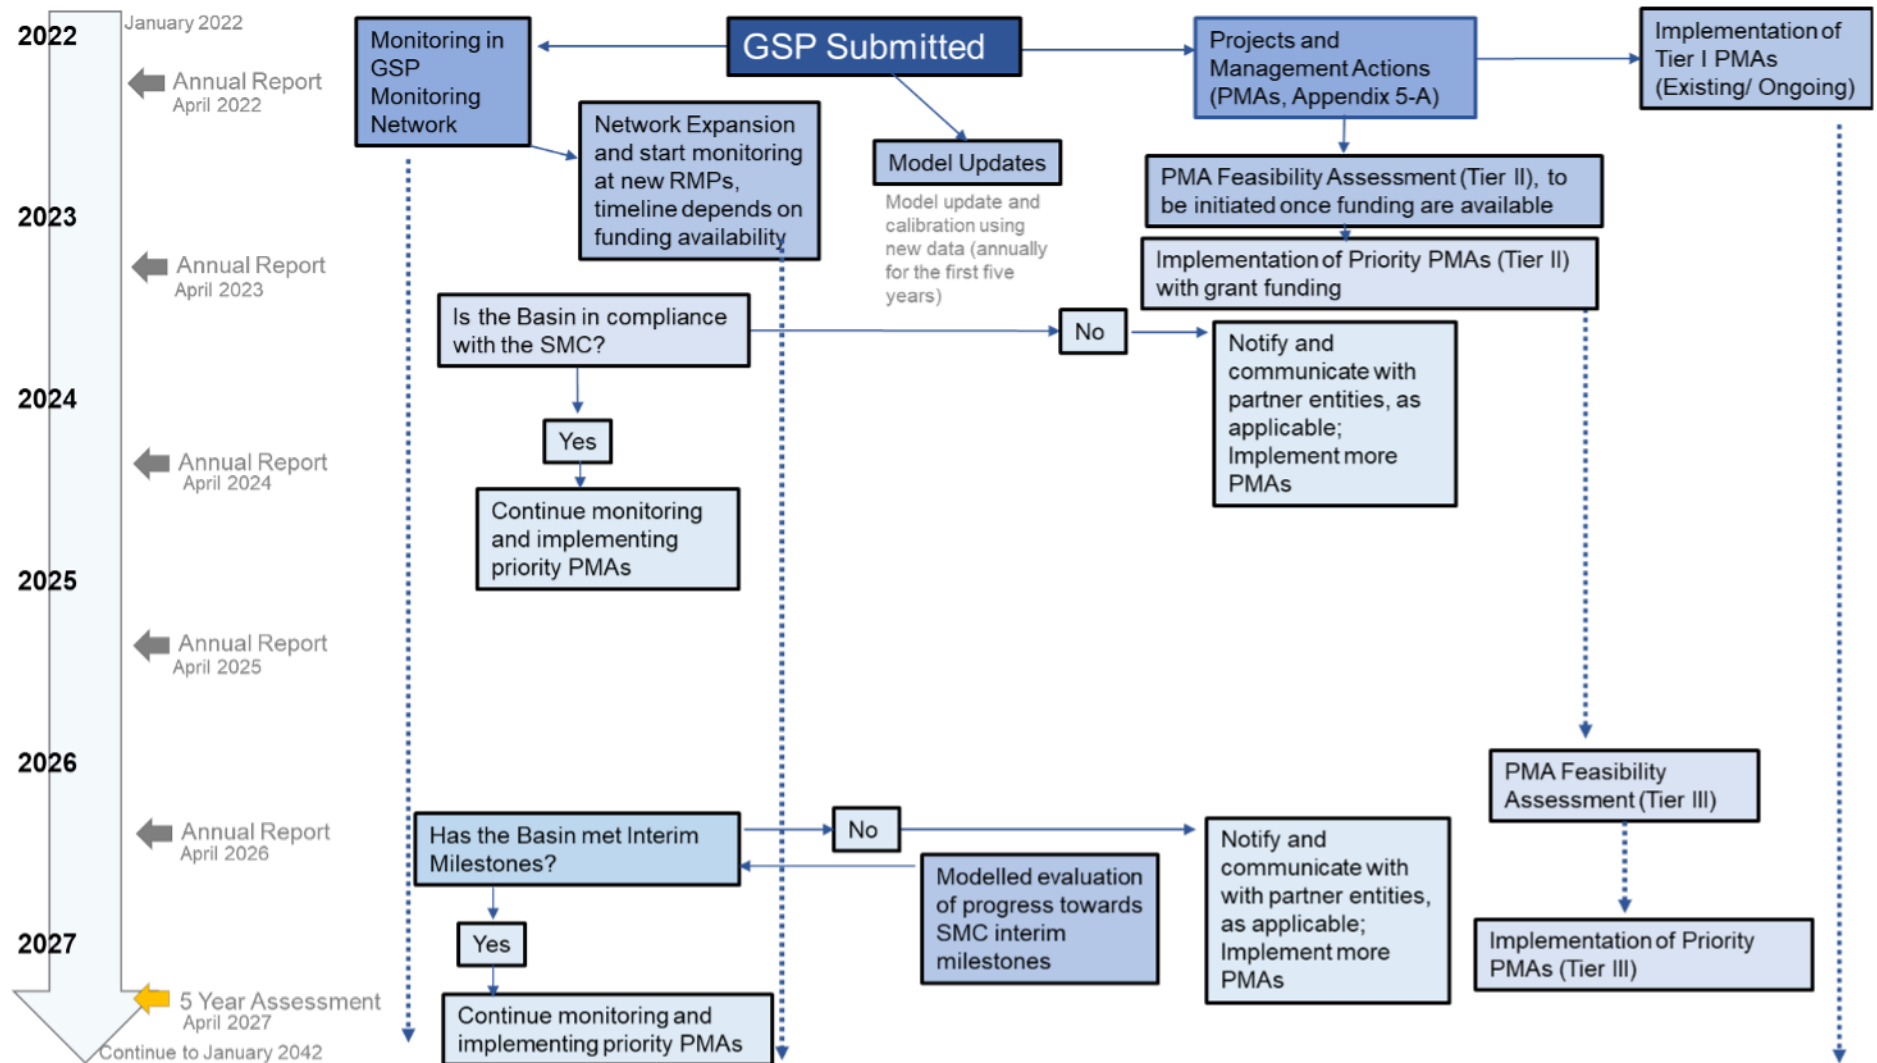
2022
January 2022
Annual Report
April 2022
2023
Annual Report
April 2023
2024
Annual Report
April 2024
2025
Annual Report
April 2025
2026
Annual Report
April 2026
2027
5 Year Assessment
April 2027
Continue to January 2042

Monitoring in GSP Monitoring Network

GSP Submitted

Projects and Management Actions (PMAs, Appendix 5-A)

Implementation of Tier I PMAs (Existing/ Ongoing)

Network Expansion and start monitoring at new RMPs, timeline depends on funding availability

Model Updates

Model update and calibration using new data (annually for the first five years)

PMA Feasibility Assessment (Tier II), to be initiated once funding are available

Implementation of Priority PMAs (Tier II) with grant funding

Is the Basin in compliance with the SMC?

No

Notify and communicate with partner entities, as applicable; Implement more PMAs

Yes

Continue monitoring and implementing priority PMAs

PMA Feasibility Assessment (Tier III)

Has the Basin met Interim Milestones?

No

Notify and communicate with with partner entities, as applicable; Implement more PMAs

Modelled evaluation of progress towards SMC interim milestones

Implementation of Priority PMAs (Tier III)

Yes

Continue monitoring and implementing priority PMAs